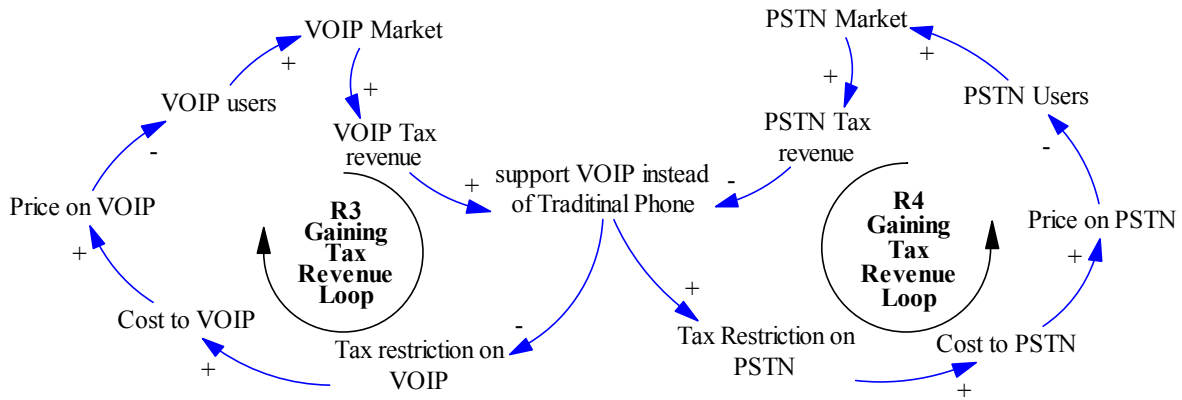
VOIP Market

+

VOIP users

+

VOIP Tax revenue

-

Price on VOIP

+

R3 Gaining Tax Revenue Loop

Cost to VOIP

+

support VOIP instead of Traditinal Phone

-

Tax restriction on VOIP

+

PSTN Market

+

+

PSTN Users

PSTN Tax revenue

-

-

R4 Gaining Tax Revenue Loop

Price on PSTN

+

+

Tax Restriction on PSTN

Cost to PSTN

+